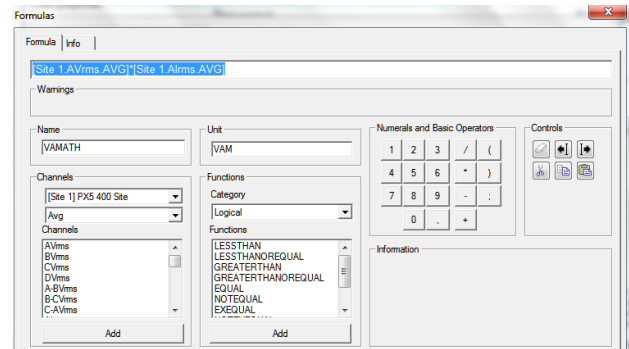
Formulas

Formula | Info

[Site 1.AVrms.AVG]*[Site 1.AIrms.AVG]

Warnings

Name
VAMATH

Unit
VAM

Numerals and Basic Operators
1 2 3 / (
4 5 6 * )
7 8 9 - ;
0 . +

Controls

Channels
[Site 1] PX5 400 Site
Avg
Channels
AVrms
BVrms
CVrms
DVrms
A-BVrms
B-CVrms
C-AVrms
Add

Functions
Category
Logical
Functions
LESSTHAN
LESSTHANOREQUAL
GREATERTHAN
GREATERTHANOREQUAL
EQUAL
NOTEQUAL
EXEQUAL
Add

Information